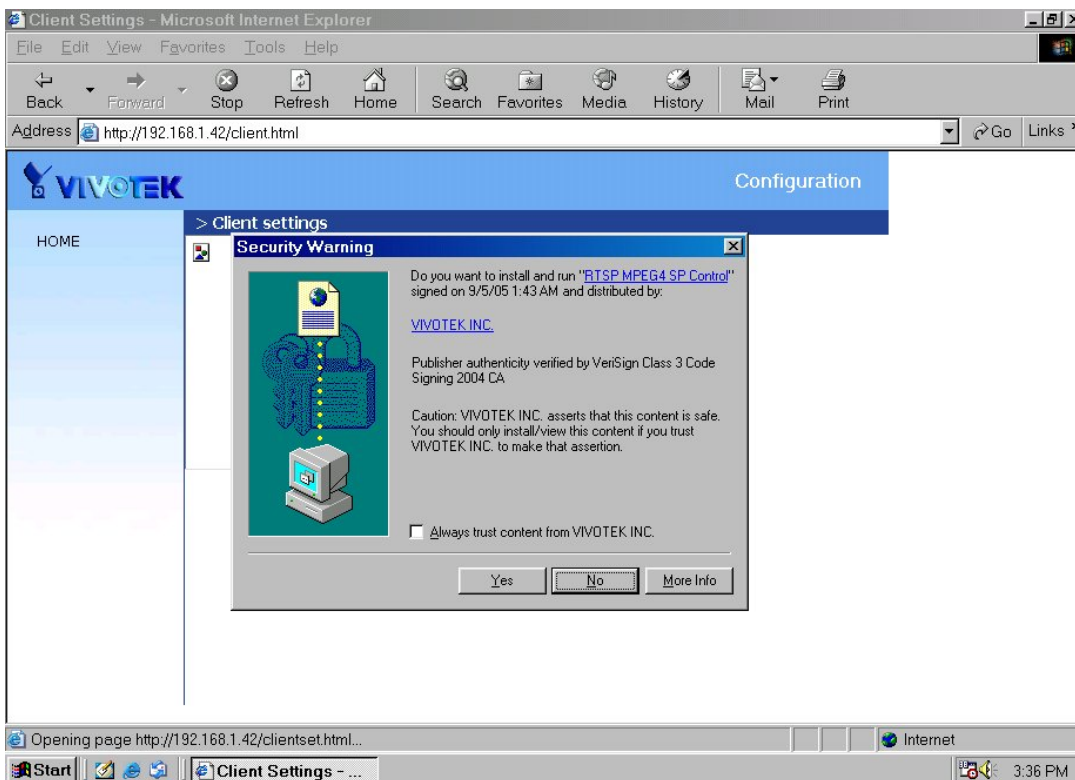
Client Settings - Microsoft Internet Explorer

File Edit View Favorites Tools Help

Back Forward Stop Refresh Home Search Favorites Media History Mail Print

Address http://192.168.1.42/client.html

Go Links

VIVOTEK

Configuration

> Client settings

HOME

Security Warning

Do you want to install and run "RTSP MPEG4 SP Control" signed on 9/5/05 1:43 AM and distributed by:

VIVOTEK INC.

Publisher authenticity verified by VeriSign Class 3 Code Signing 2004 CA

Caution: VIVOTEK INC. asserts that this content is safe. You should only install/view this content if you trust VIVOTEK INC. to make that assertion.

Always trust content from VIVOTEK INC.

Yes No More Info

Opening page http://192.168.1.42/clientset.html...

Internet

Start Client Settings - ...

3:36 PM